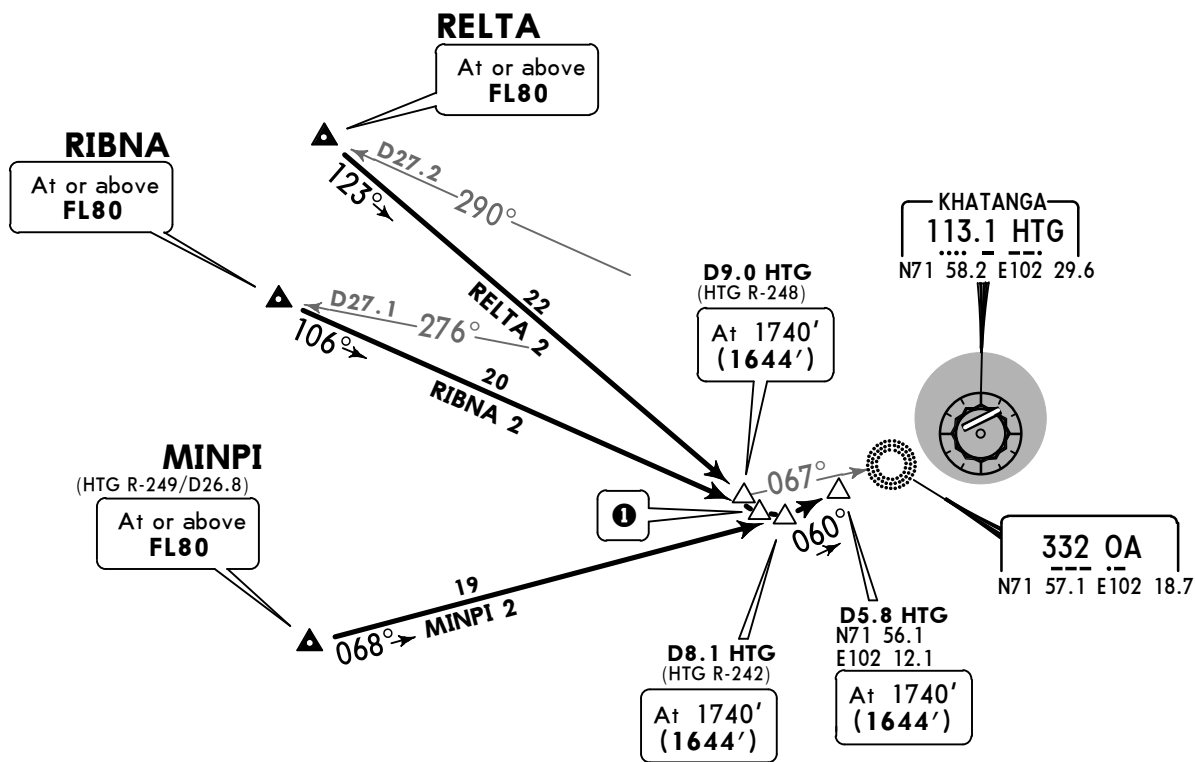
RELTA
At or above
FL80

RIBNA
At or above
FL80

D27.2
290°
123°

D27.1
276°
106°

22
RELTA 2

20
RIBNA 2

MINPI
(HTG R-249/D26.8)
At or above
FL80

19
MINPI 2
068°

KHATANGA
113.1 HTG
N71 58.2 E102 29.6

D9.0 HTG
(HTG R-248)
At 1740'
(1644')

067°
060°

❶

332 OA
N71 57.1 E102 18.7

D8.1 HTG
(HTG R-242)
At 1740'
(1644')

D5.8 HTG
N71 56.1
E102 12.1
At 1740'
(1644')